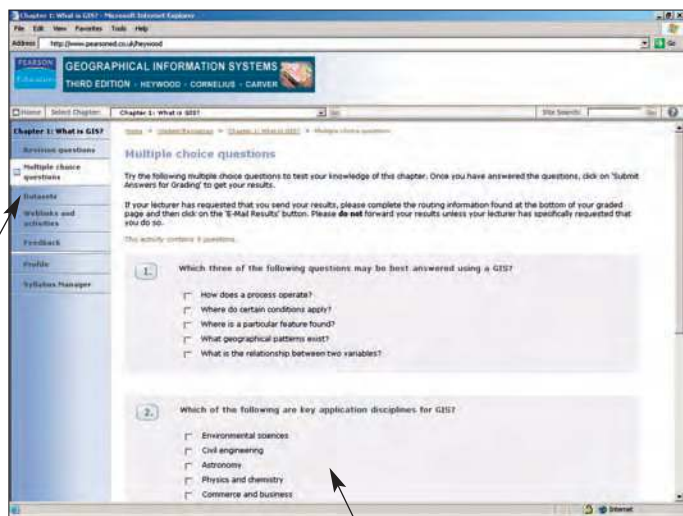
Chapter 1: What is GIS? - Microsoft Internet Explorer

File Edit View Favorites Tools Help

Address http://www.pearsoned.co.uk/heywood

PEARSON Education

GEOGRAPHICAL INFORMATION SYSTEMS

THIRD EDITION · HEYWOOD · CORNELIUS · CARVER

Home | Select Chapter: Chapter 1: What is GIS? Go | Site Search: Go

Chapter 1: What is GIS?

Revision questions

Multiple choice questions

Datasets

Weblinks and activities

Feedback

Profile

Syllabus Manager

Home > Student Resources > Chapter 1: What is GIS? > Multiple choice questions

Multiple choice questions

Try the following multiple choice questions to test your knowledge of this chapter. Once you have answered the questions, click on 'Submit Answers for Grading' to get your results.

If your lecturer has requested that you send your results, please complete the routing information found at the bottom of your graded page and then click on the 'E-Mail Results' button. Please **do not** forward your results unless your lecturer has specifically requested that you do so.

This activity contains 8 questions.

1. Which three of the following questions may be best answered using a GIS?

How does a process operate?

Where do certain conditions apply?

Where is a particular feature found?

What geographical patterns exist?

What is the relationship between two variables?

2. Which of the following are key application disciplines for GIS?

Environmental sciences

Civil engineering

Astronomy

Physics and chemistry

Commerce and business

Internet